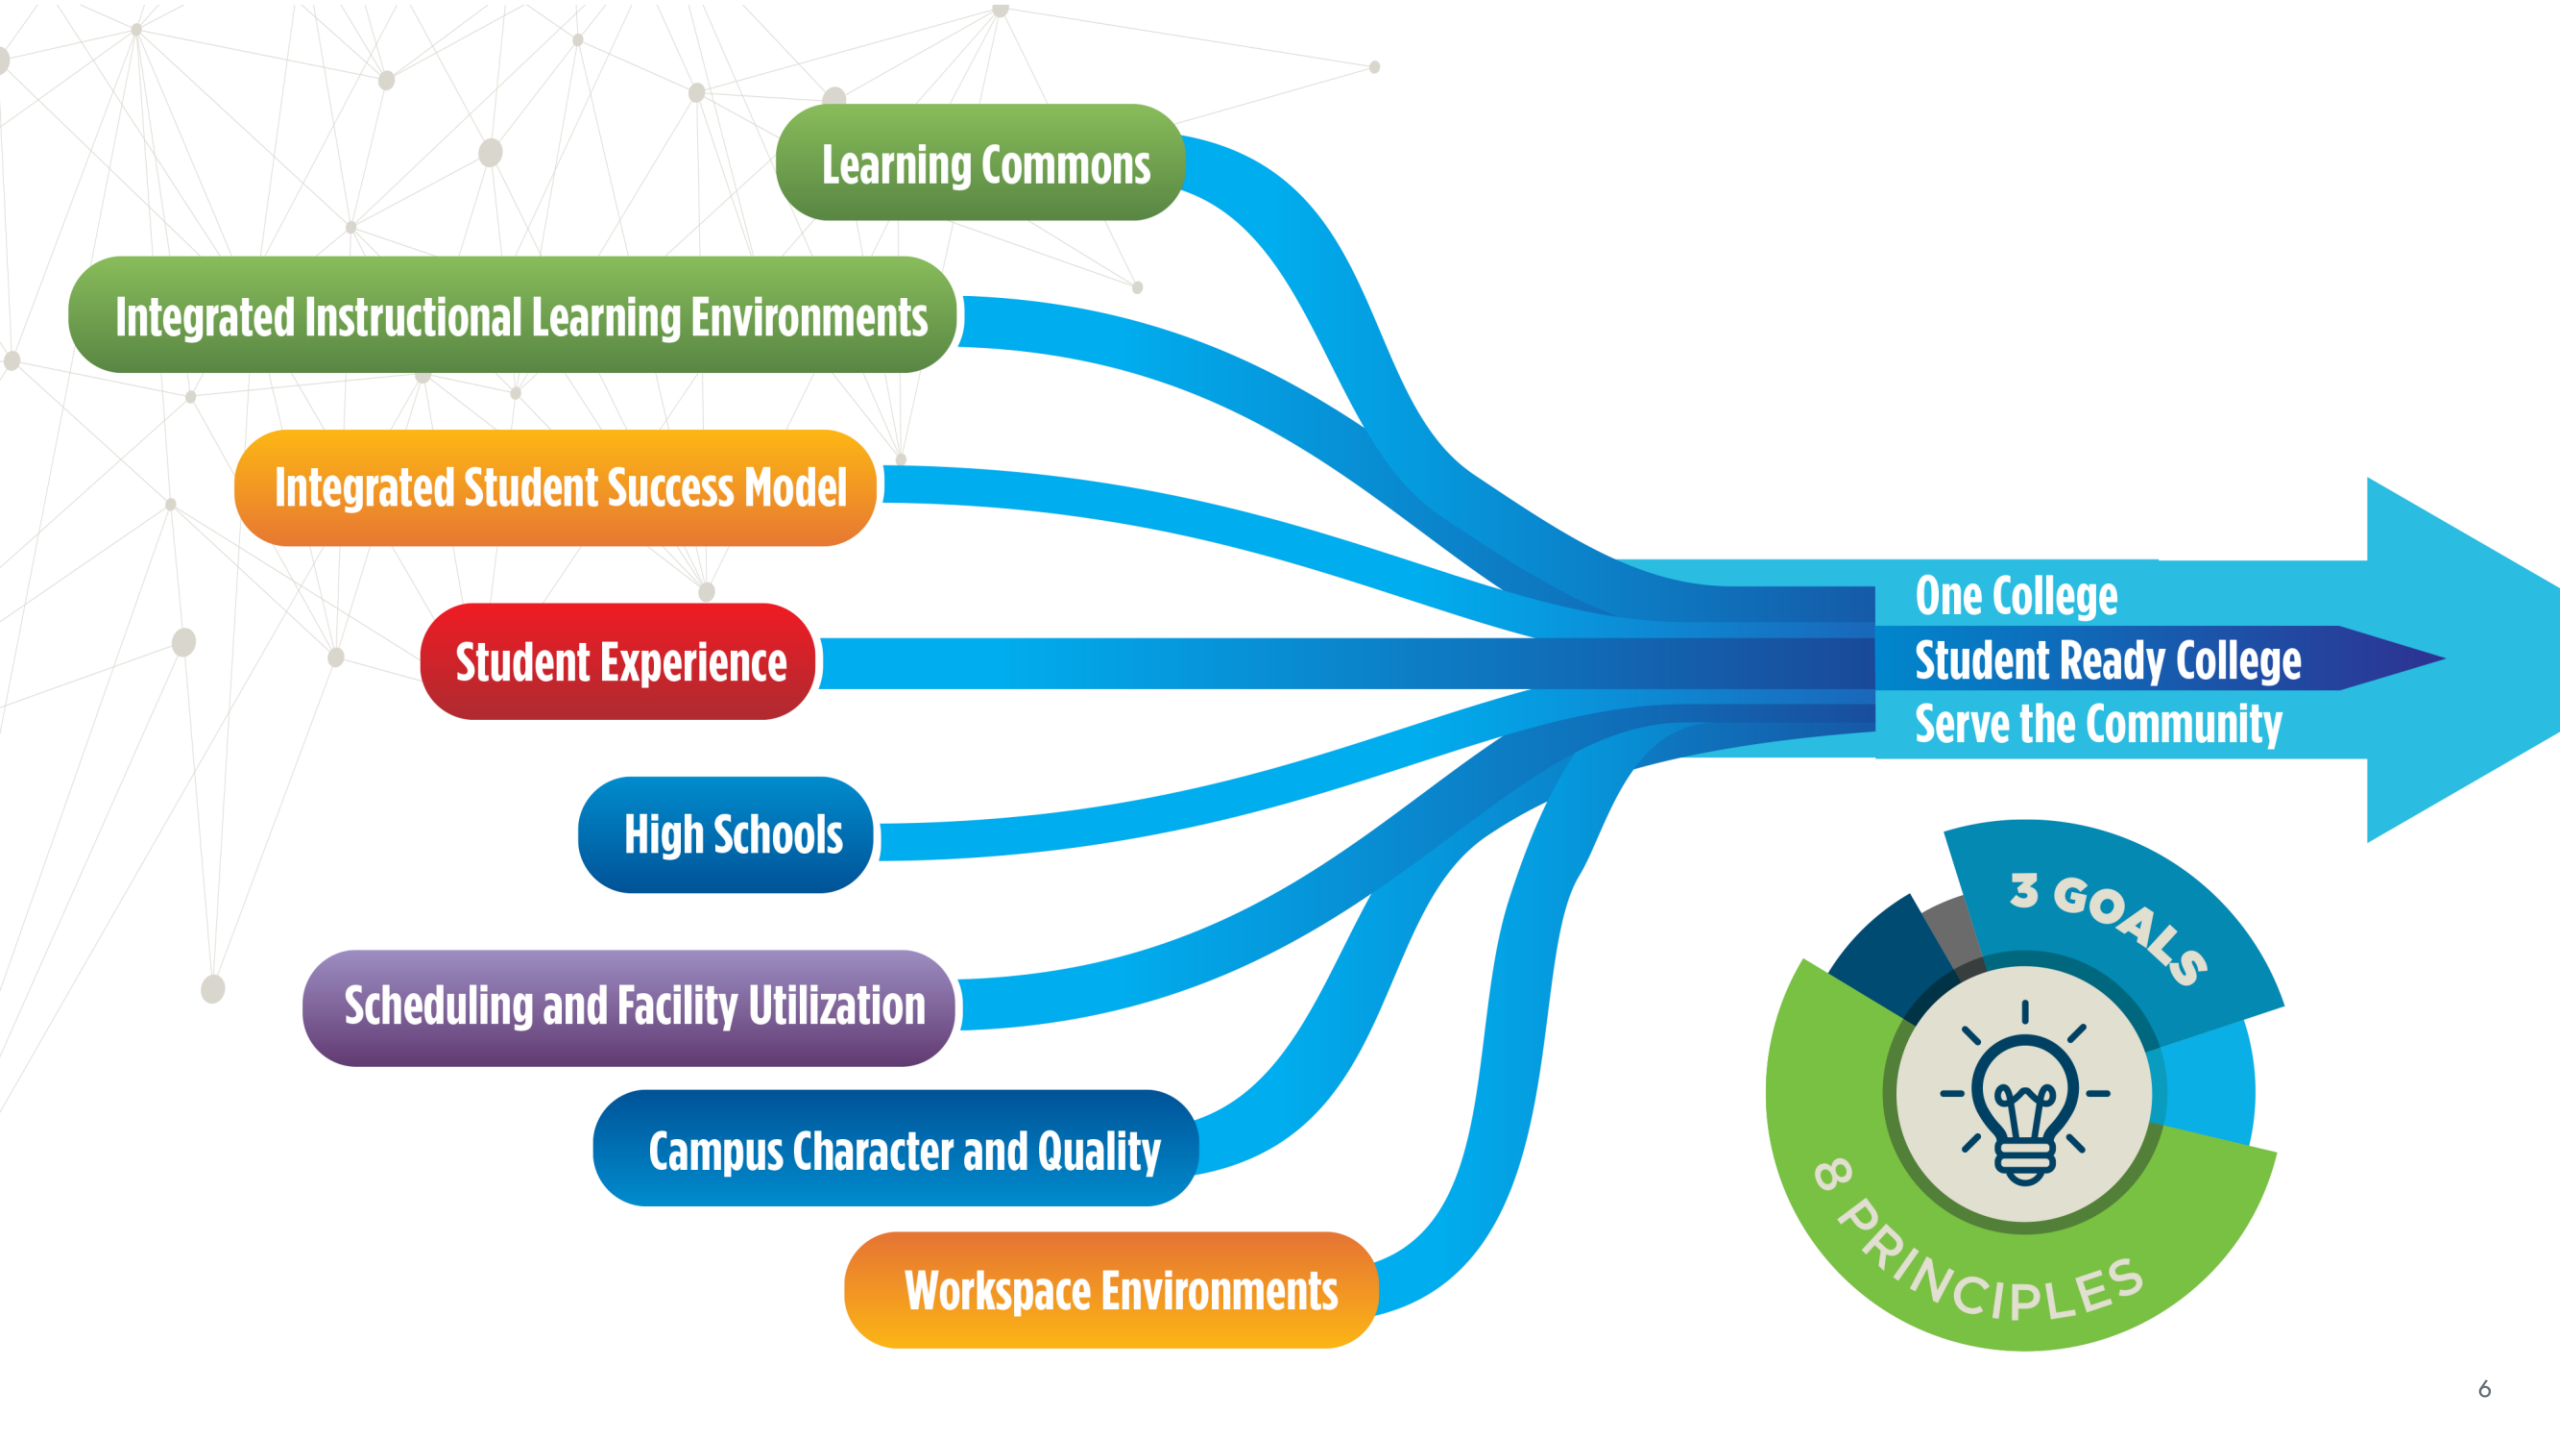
Learning Commons

Integrated Instructional Learning Environments

Integrated Student Success Model

Student Experience

High Schools

Scheduling and Facility Utilization

Campus Character and Quality

Workspace Environments

One College
Student Ready College
Serve the Community

3 GOALS

8 PRINCIPLES

6